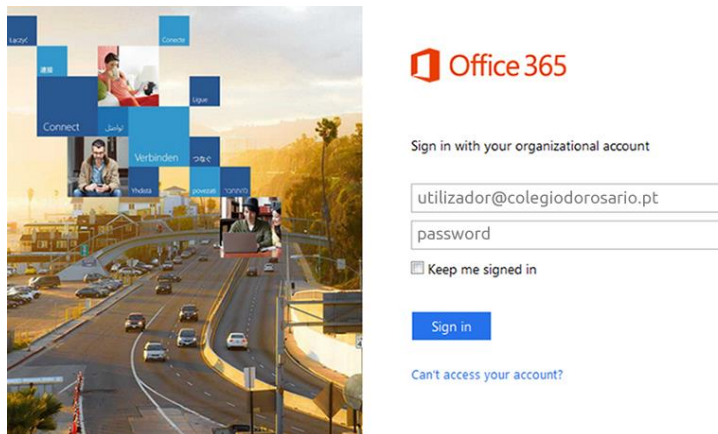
Łączyć
Conecte
連接
Ligue
Connect
تواصل
Verbinden
Yhdistä
povezati

Office 365

Sign in with your organizational account

utilizador@colegiodorosario.pt

password

Keep me signed in

Sign in

Can't access your account?